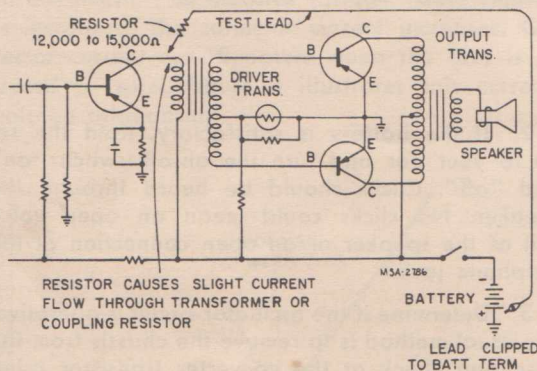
RESISTOR 12,000 to 15,000Ω

TEST LEAD

OUTPUT TRANS.

DRIVER TRANS.

B C E

B C E

B E C

SPEAKER

RESISTOR CAUSES SLIGHT CURRENT FLOW THROUGH TRANSFORMER OR COUPLING RESISTOR

M3A-2786

BATTERY

LEAD CLIPPED TO BATT TERM